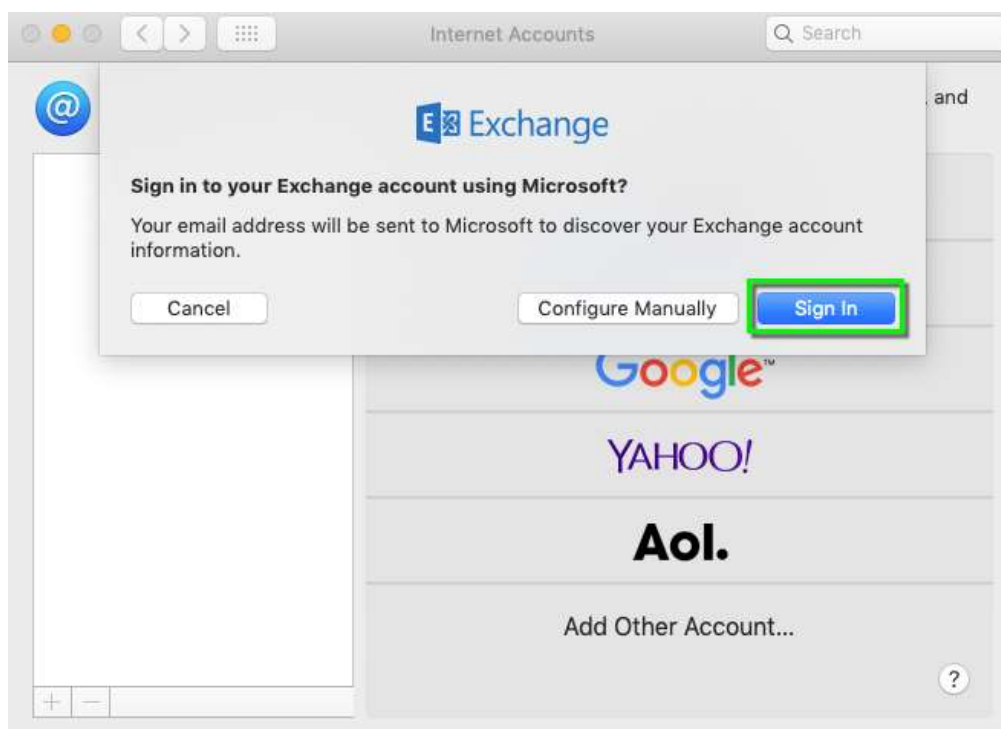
Internet Accounts

Search

, and

Exchange

Sign in to your Exchange account using Microsoft?

Your email address will be sent to Microsoft to discover your Exchange account information.

Cancel

Configure Manually

Sign In

Google

YAHOO!

Aol.

Add Other Account...

?

+ −